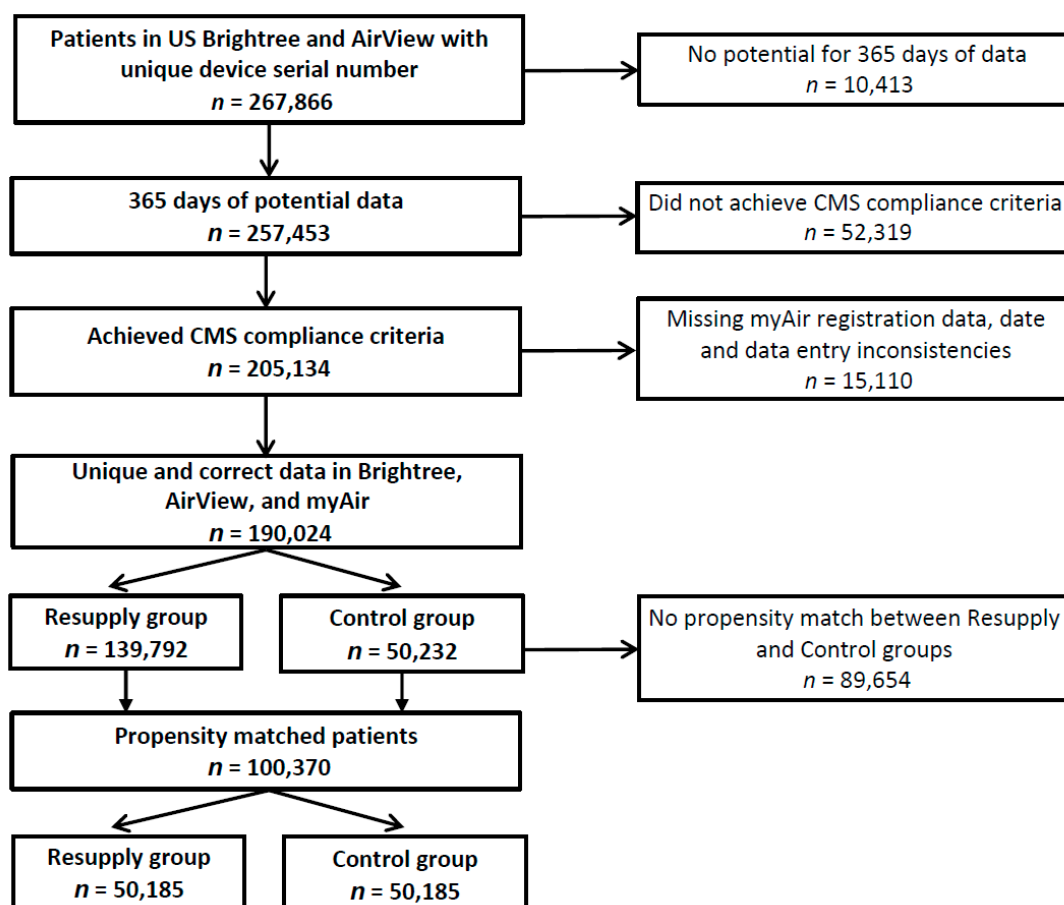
Patients in US Brightree and AirView with unique device serial number
$n$ = 267,866

No potential for 365 days of data
$n$ = 10,413

365 days of potential data
$n$ = 257,453

Did not achieve CMS compliance criteria
$n$ = 52,319

Achieved CMS compliance criteria
$n$ = 205,134

Missing myAir registration data, date and data entry inconsistencies
$n$ = 15,110

Unique and correct data in Brightree, AirView, and myAir
$n$ = 190,024

Resupply group
$n$ = 139,792

Control group
$n$ = 50,232

No propensity match between Resupply and Control groups
$n$ = 89,654

Propensity matched patients
$n$ = 100,370

Resupply group
$n$ = 50,185

Control group
$n$ = 50,185